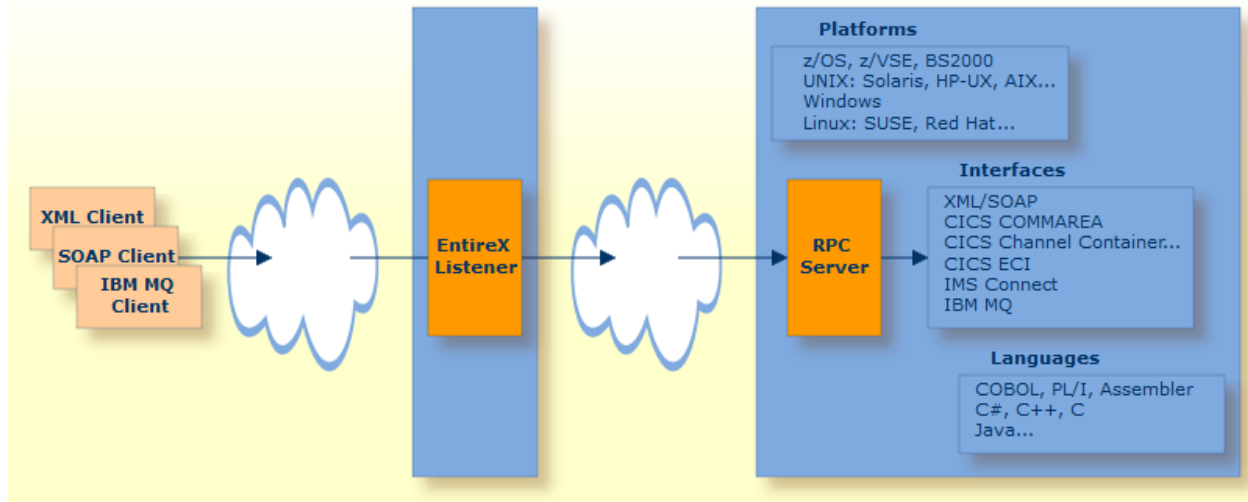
XML Client
SOAP Client
IBM MQ Client

EntireX Listener

RPC Server

Platforms
z/OS, z/VSE, BS2000
UNIX: Solaris, HP-UX, AIX...
Windows
Linux: SUSE, Red Hat...

Interfaces
XML/SOAP
CICS COMMAREA
CICS Channel Container...
CICS ECI
IMS Connect
IBM MQ

Languages
COBOL, PL/I, Assembler
C#, C++, C
Java...